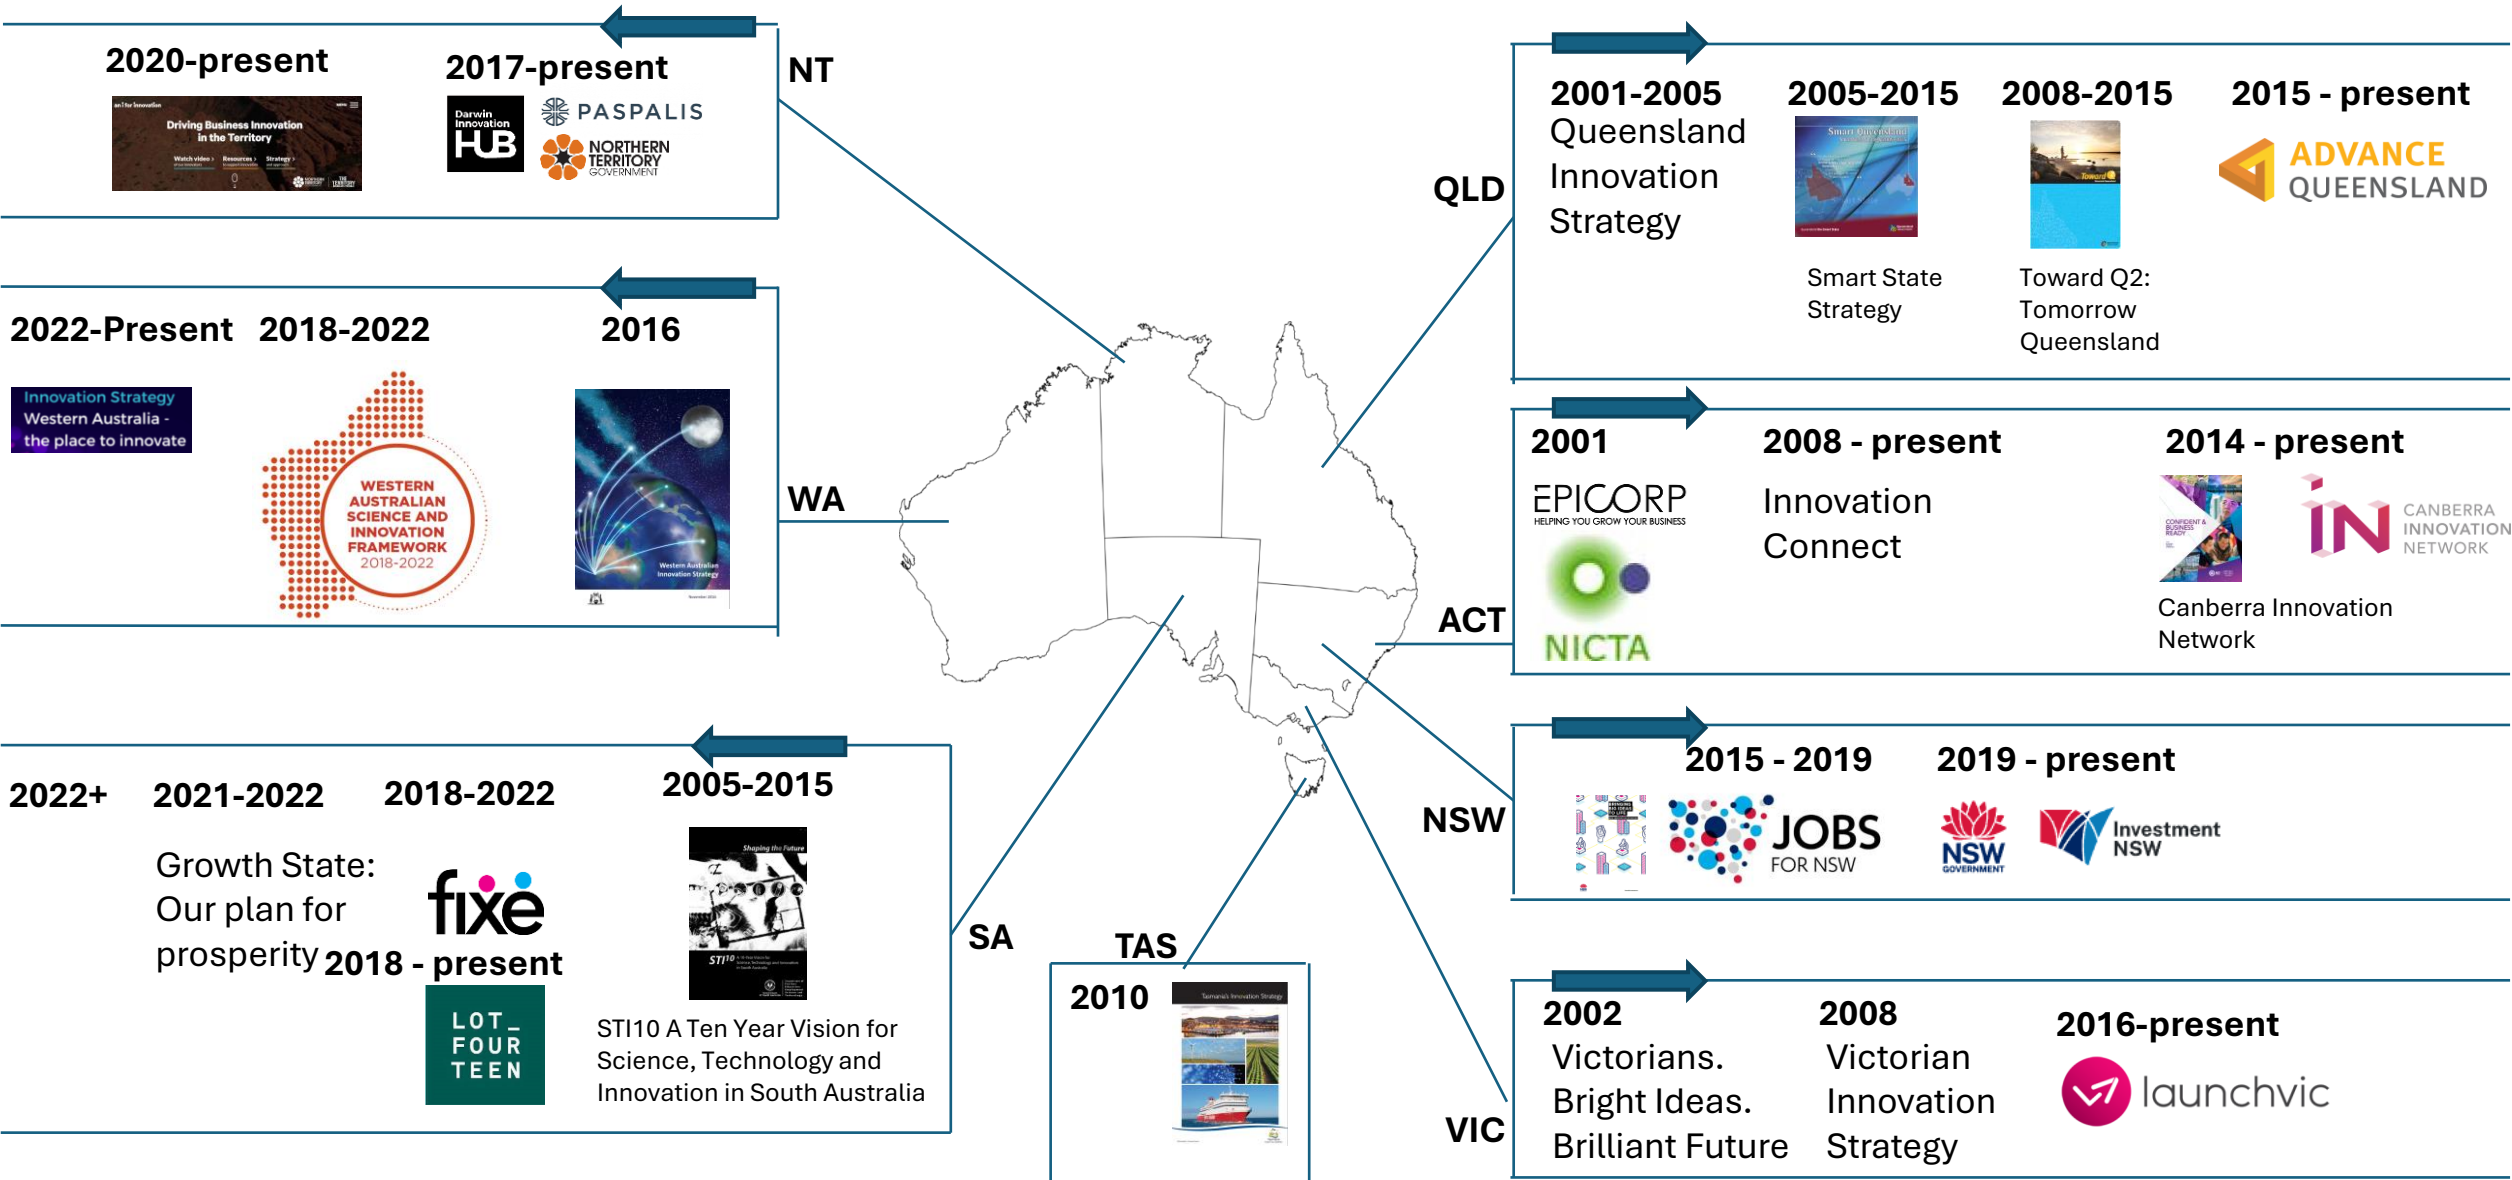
2020-present

Driving Business Innovation in the Territory

2017-present

Darwin Innovation HUB

PASPALIS

NORTHERN TERRITORY GOVERNMENT

NT

2022-Present 2018-2022 2016

Innovation Strategy Western Australia - the place to innovate

WESTERN AUSTRALIAN SCIENCE AND INNOVATION FRAMEWORK 2018-2022

Western Australian Innovation Strategy

WA

2022+ 2021-2022 2018-2022 2005-2015

Growth State: Our plan for prosperity

fixe

2018 - present

LOT FOUR TEEN

Shaping the Future

STI10

STI10 A Ten Year Vision for Science, Technology and Innovation in South Australia

SA

TAS

2010

Tasmania's Innovation Strategy

QLD

2001-2005 Queensland Innovation Strategy

2005-2015

Smart State Strategy

2008-2015

Toward Q2: Tomorrow Queensland

2015 - present

ADVANCE QUEENSLAND

2001

EPICORP HELPING YOU GROW YOUR BUSINESS

NICTA

2008 - present

Innovation Connect

2014 - present

CANBERRA INNOVATION NETWORK

Canberra Innovation Network

ACT

2015 - 2019 2019 - present

JOBS FOR NSW

NSW GOVERNMENT

Investment NSW

NSW

2002 Victorians. Bright Ideas. Brilliant Future

2008 Victorian Innovation Strategy

2016-present

launchvic

VIC